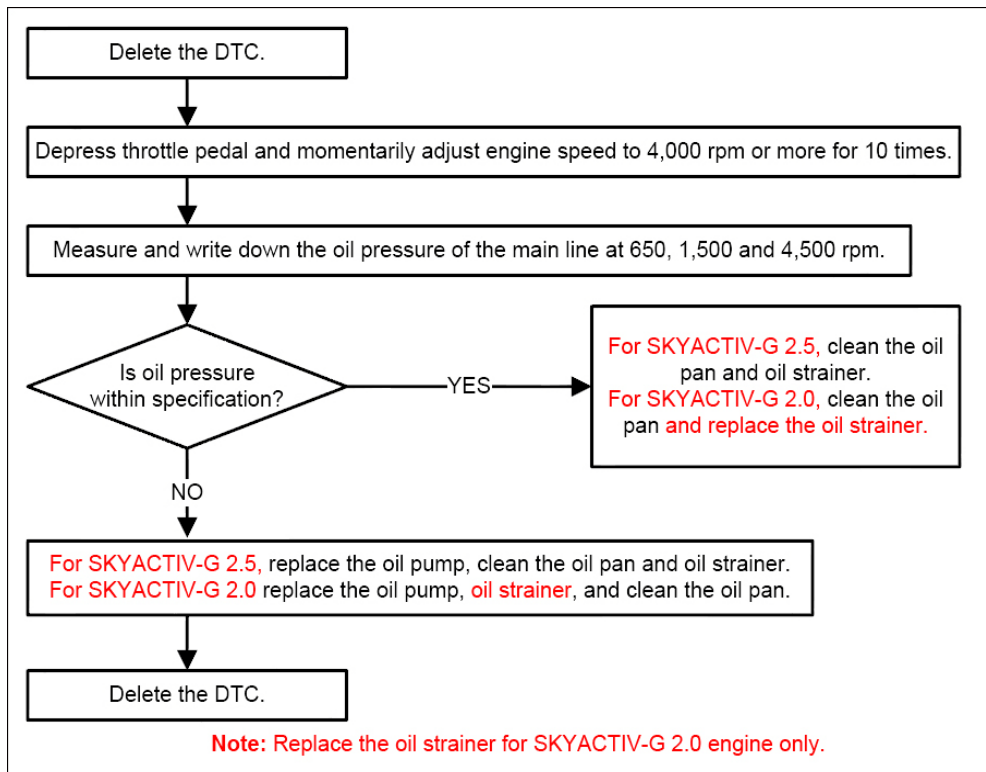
Delete the DTC.

Depress throttle pedal and momentarily adjust engine speed to 4,000 rpm or more for 10 times.

Measure and write down the oil pressure of the main line at 650, 1,500 and 4,500 rpm.

Is oil pressure within specification?

YES

For SKYACTIV-G 2.5, clean the oil pan and oil strainer.
For SKYACTIV-G 2.0, clean the oil pan and replace the oil strainer.

NO

For SKYACTIV-G 2.5, replace the oil pump, clean the oil pan and oil strainer.
For SKYACTIV-G 2.0 replace the oil pump, oil strainer, and clean the oil pan.

Delete the DTC.

Note: Replace the oil strainer for SKYACTIV-G 2.0 engine only.